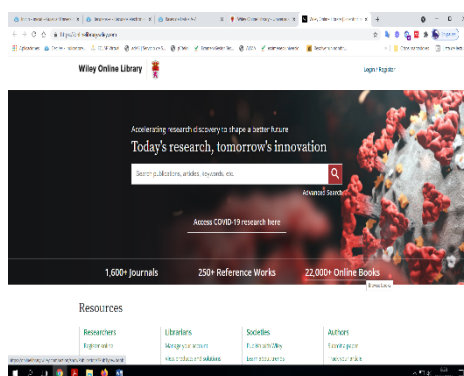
Wiley Online Library

Login / Register

Accelerating research discovery to shape a better future

Today's research, tomorrow's innovation

Search publications, articles, keywords, etc.

Advanced Search

Access COVID-19 research here

1,600+ Journals

250+ Reference Works

22,000+ Online Books

Resources

Researchers

Register online

Librarians

Manage your account

View products and solutions

Societies

Publish with Wiley

Learn about trends

Authors

Submit a paper

Track your article